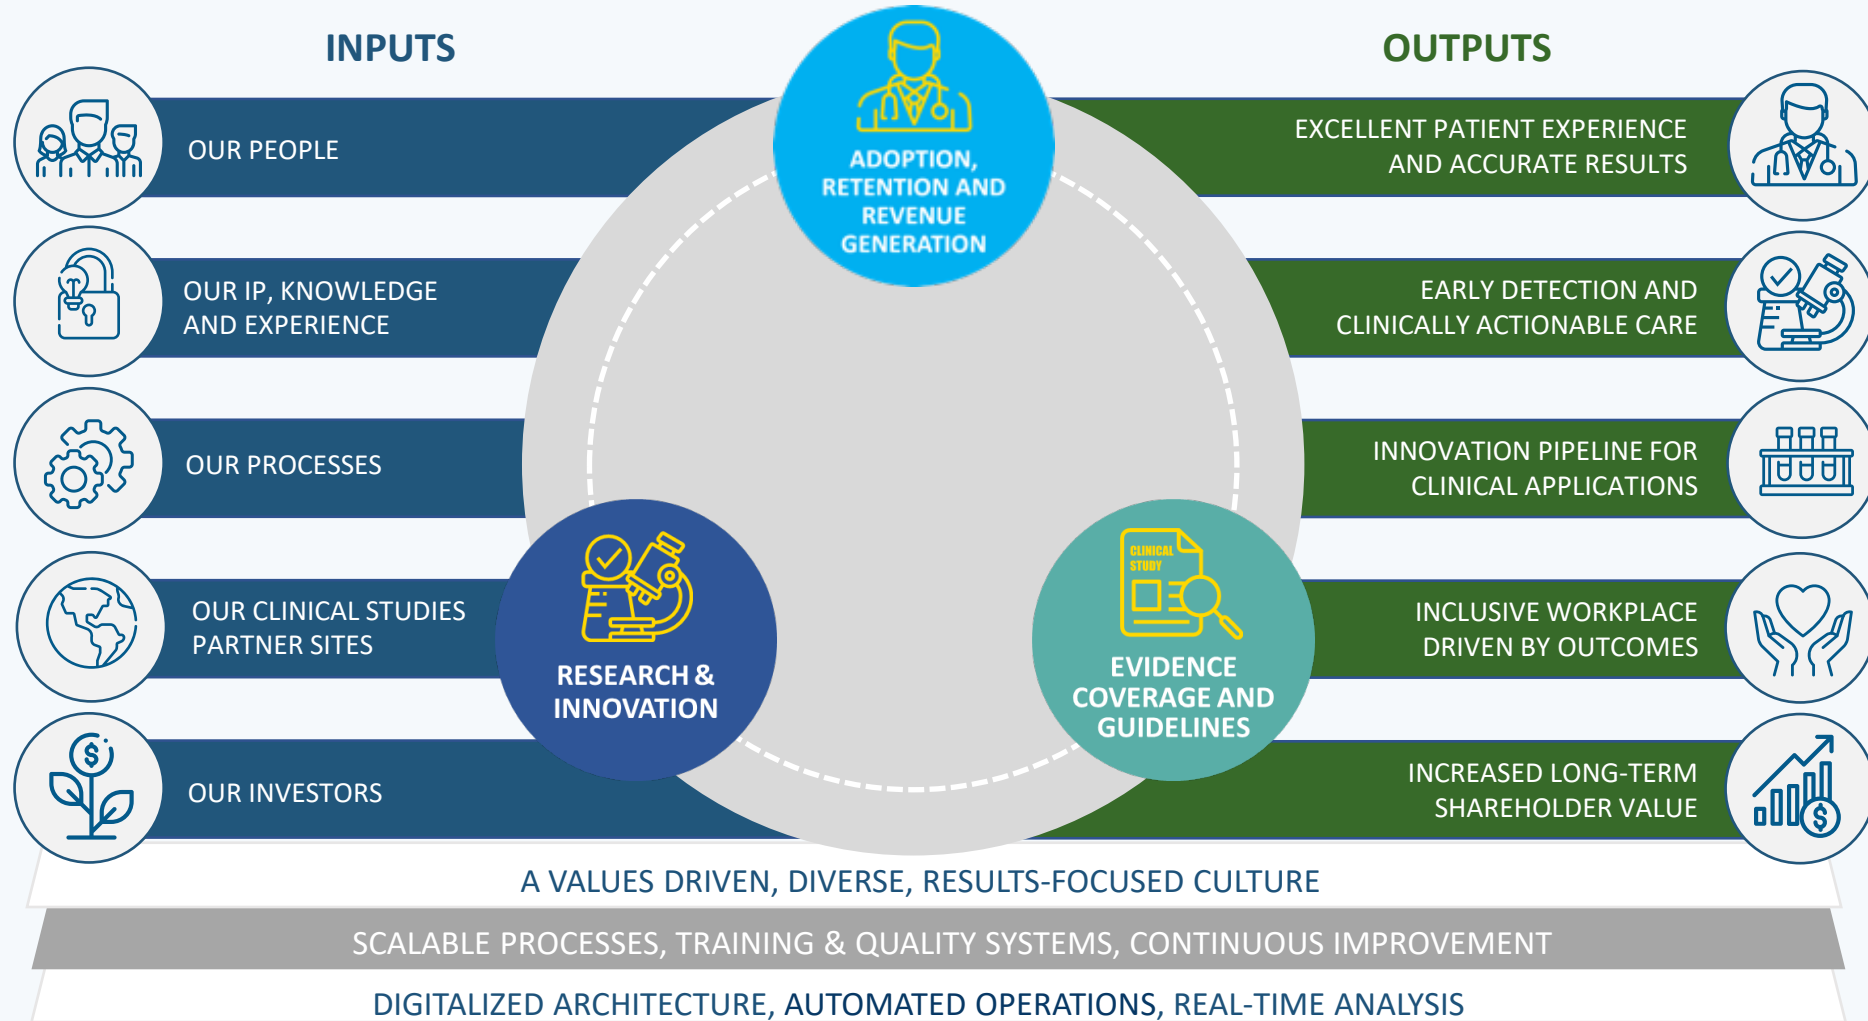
INPUTS

OUTPUTS

ADOPTION, RETENTION AND REVENUE GENERATION

OUR PEOPLE

EXCELLENT PATIENT EXPERIENCE AND ACCURATE RESULTS

OUR IP, KNOWLEDGE AND EXPERIENCE

EARLY DETECTION AND CLINICALLY ACTIONABLE CARE

OUR PROCESSES

INNOVATION PIPELINE FOR CLINICAL APPLICATIONS

OUR CLINICAL STUDIES PARTNER SITES

CLINICAL STUDY

INCLUSIVE WORKPLACE DRIVEN BY OUTCOMES

RESEARCH & INNOVATION

EVIDENCE COVERAGE AND GUIDELINES

OUR INVESTORS

INCREASED LONG-TERM SHAREHOLDER VALUE

A VALUES DRIVEN, DIVERSE, RESULTS-FOCUSED CULTURE

SCALABLE PROCESSES, TRAINING & QUALITY SYSTEMS, CONTINUOUS IMPROVEMENT

DIGITALIZED ARCHITECTURE, AUTOMATED OPERATIONS, REAL-TIME ANALYSIS